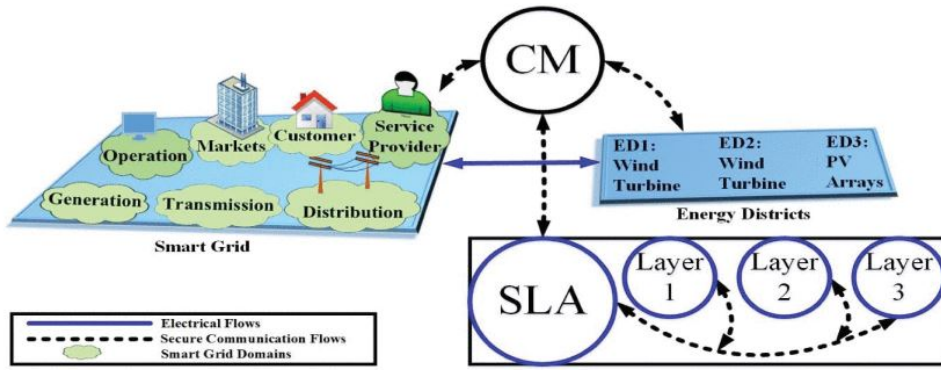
CM

Operation
Markets
Customer
Service Provider
Generation
Transmission
Distribution

Smart Grid

ED1: Wind Turbine
ED2: Wind Turbine
ED3: PV Arrays

Energy Districts

SLA
Layer 1
Layer 2
Layer 3

Electrical Flows
Secure Communication Flows
Smart Grid Domains